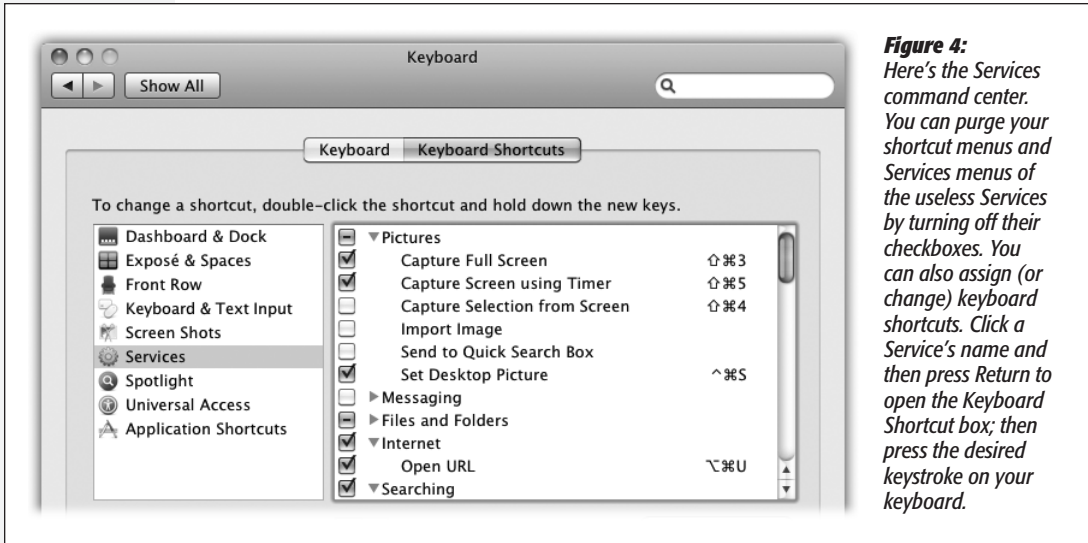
Keyboard

Show All

Keyboard | Keyboard Shortcuts

To change a shortcut, double-click the shortcut and hold down the new keys.

Dashboard & Dock
Exposé & Spaces
Front Row
Keyboard & Text Input
Screen Shots
Services
Spotlight
Universal Access
Application Shortcuts

▼Pictures
Capture Full Screen ⇧⌘3
Capture Screen using Timer ⇧⌘5
Capture Selection from Screen ⇧⌘4
Import Image
Send to Quick Search Box
Set Desktop Picture ^⌘S
▶Messaging
▶Files and Folders
▼Internet
Open URL ⌥⌘U
▼Searching

**Figure 4:** *Here's the Services command center. You can purge your shortcut menus and Services menus of the useless Services by turning off their checkboxes. You can also assign (or change) keyboard shortcuts. Click a Service's name and then press Return to open the Keyboard Shortcut box; then press the desired keystroke on your keyboard.*